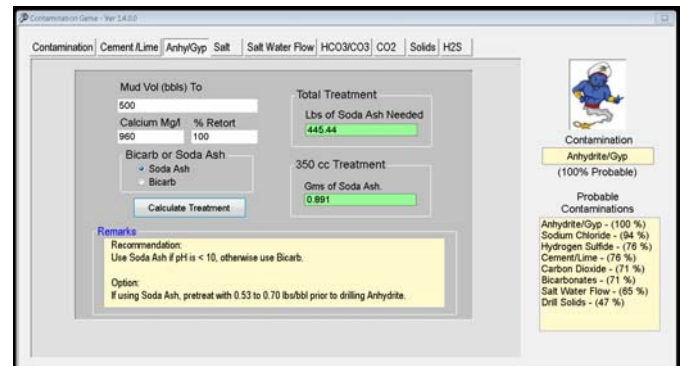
Contamination Game - Ver 1.4.0.0

Contamination | Cement /Lime | Anhy/Gyp | Salt | Salt Water Flow | HCO3/CO3 | CO2 | Solids | H2S

Mud Vol (bbls) To
500
Calcium Mg/l
960
% Retort
100

Bicarb or Soda Ash
Soda Ash
Bicarb

Calculate Treatment

Total Treatment
Lbs of Soda Ash Needed
445.44

350 cc Treatment
Gms of Soda Ash.
0.891

Remarks
Recommendation:
Use Soda Ash if pH is < 10, otherwise use Bicarb.

Option:
If using Soda Ash, pretreat with 0.53 to 0.70 lbs/bbl prior to drilling Anhydrite.

Contamination
Anhydrite/Gyp
(100% Probable)

Probable Contaminations
Anhydrite/Gyp - (100 %)
Sodium Chloride - (94 %)
Hydrogen Sulfide - (76 %)
Cement/Lime - (76 %)
Carbon Dioxide - (71 %)
Bicarbonates - (71 %)
Salt Water Flow - (65 %)
Drill Solids - (47 %)